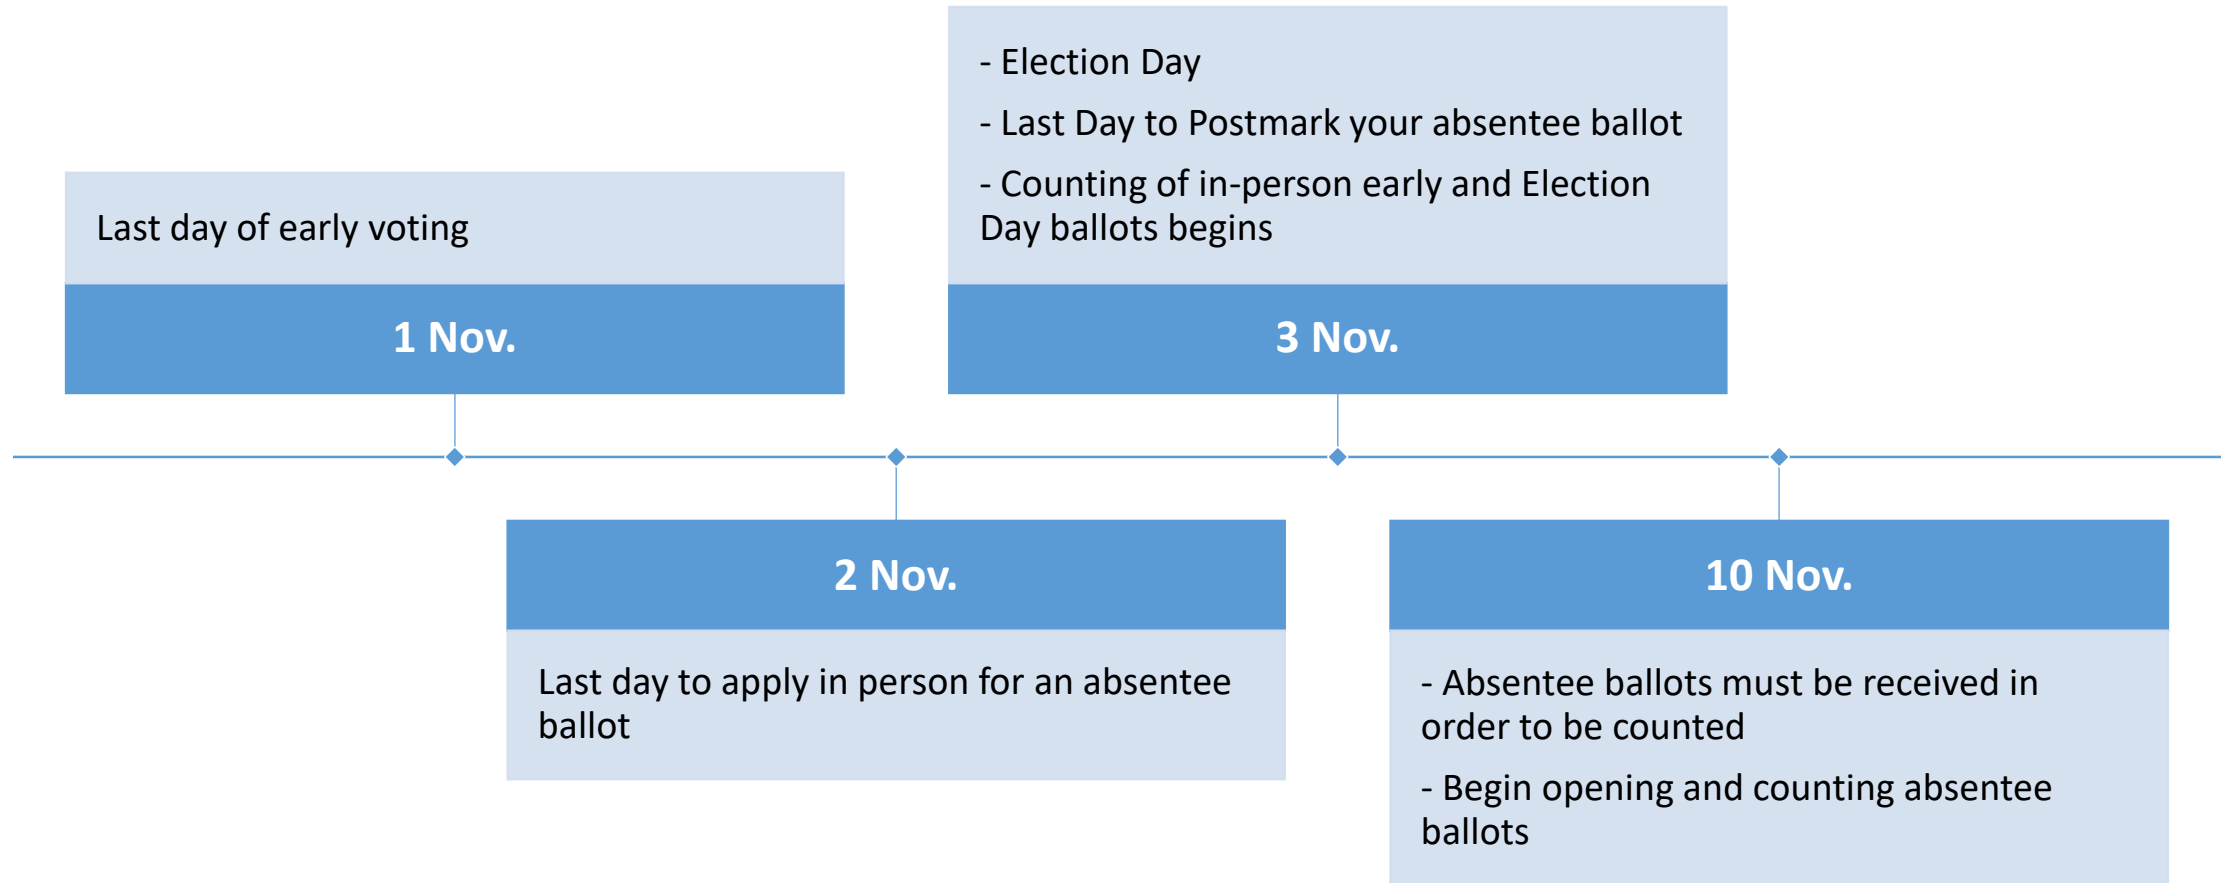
Last day of early voting

1 Nov.

2 Nov.

Last day to apply in person for an absentee ballot

- Election Day

- Last Day to Postmark your absentee ballot

- Counting of in-person early and Election Day ballots begins

3 Nov.

10 Nov.

- Absentee ballots must be received in order to be counted

- Begin opening and counting absentee ballots